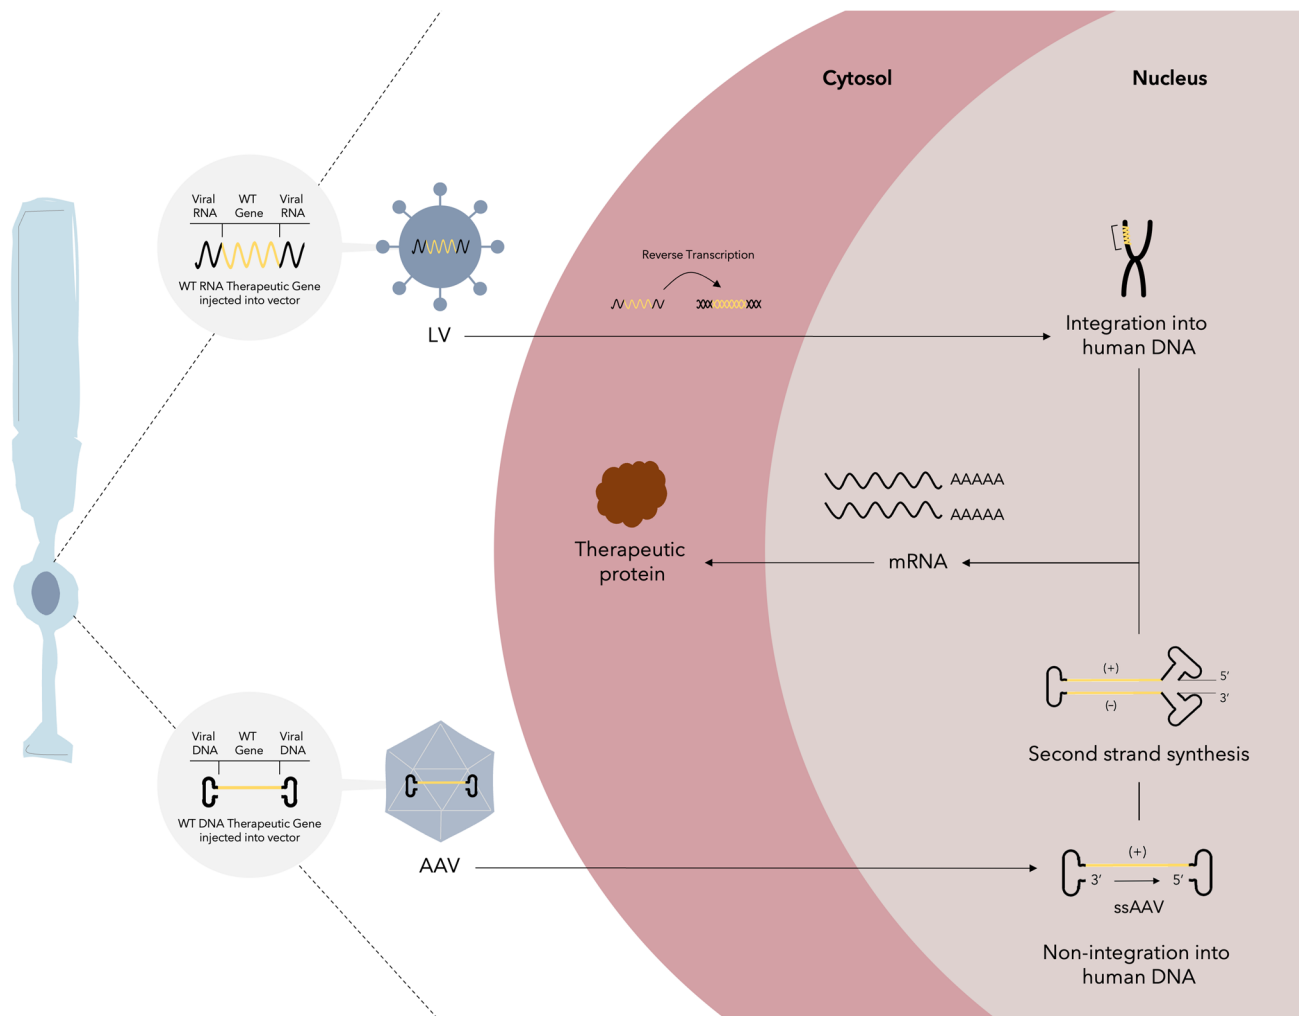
Cytosol

Nucleus

Viral RNA

WT Gene

Viral RNA

WT RNA Therapeutic Gene injected into vector

Reverse Transcription

LV

Integration into human DNA

AAAAA

AAAAA

Therapeutic protein

mRNA

(+)

5′

3′

(-)

Second strand synthesis

Viral DNA

WT Gene

Viral DNA

WT DNA Therapeutic Gene injected into vector

AAV

(+)

3′

5′

ssAAV

Non-integration into human DNA